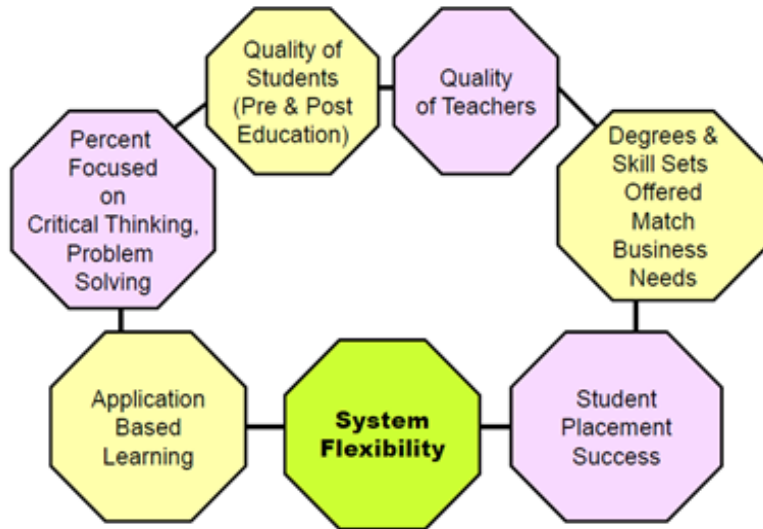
Quality of Students (Pre & Post Education)

Quality of Teachers

Percent Focused on Critical Thinking, Problem Solving

Degrees & Skill Sets Offered Match Business Needs

Application Based Learning

System Flexibility

Student Placement Success